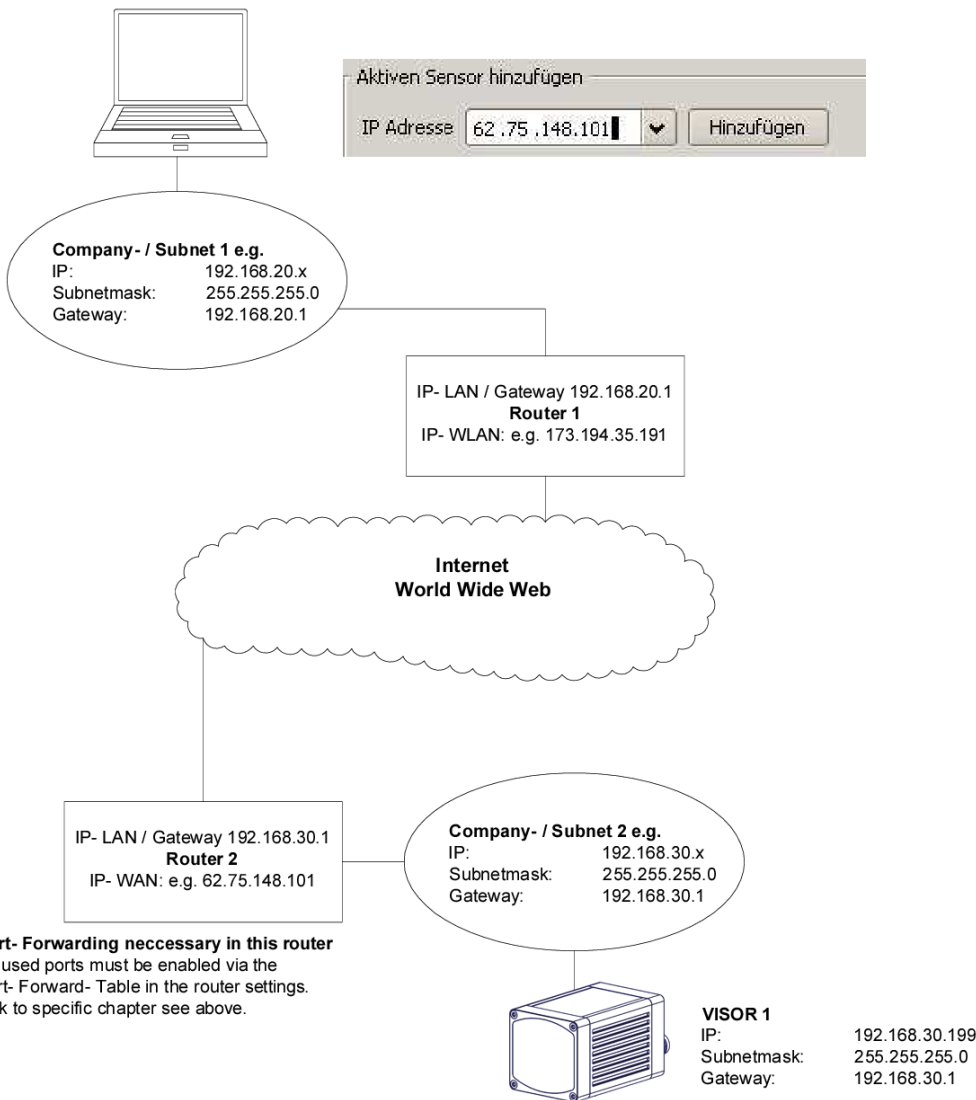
Aktiven Sensor hinzufügen
IP Adresse 62 .75 .148.101 Hinzufügen

Company- / Subnet 1 e.g.
IP: 192.168.20.x
Subnetmask: 255.255.255.0
Gateway: 192.168.20.1

IP- LAN / Gateway 192.168.20.1
Router 1
IP- WLAN: e.g. 173.194.35.191

Internet
World Wide Web

IP- LAN / Gateway 192.168.30.1
Router 2
IP- WAN: e.g. 62.75.148.101

Company- / Subnet 2 e.g.
IP: 192.168.30.x
Subnetmask: 255.255.255.0
Gateway: 192.168.30.1

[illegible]rt- Forwarding neccessary in this router
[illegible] used ports must be enabled via the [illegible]rt- Forward- Table in the router settings. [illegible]k to specific chapter see above.

VISOR 1
IP: 192.168.30.199
Subnetmask: 255.255.255.0
Gateway: 192.168.30.1